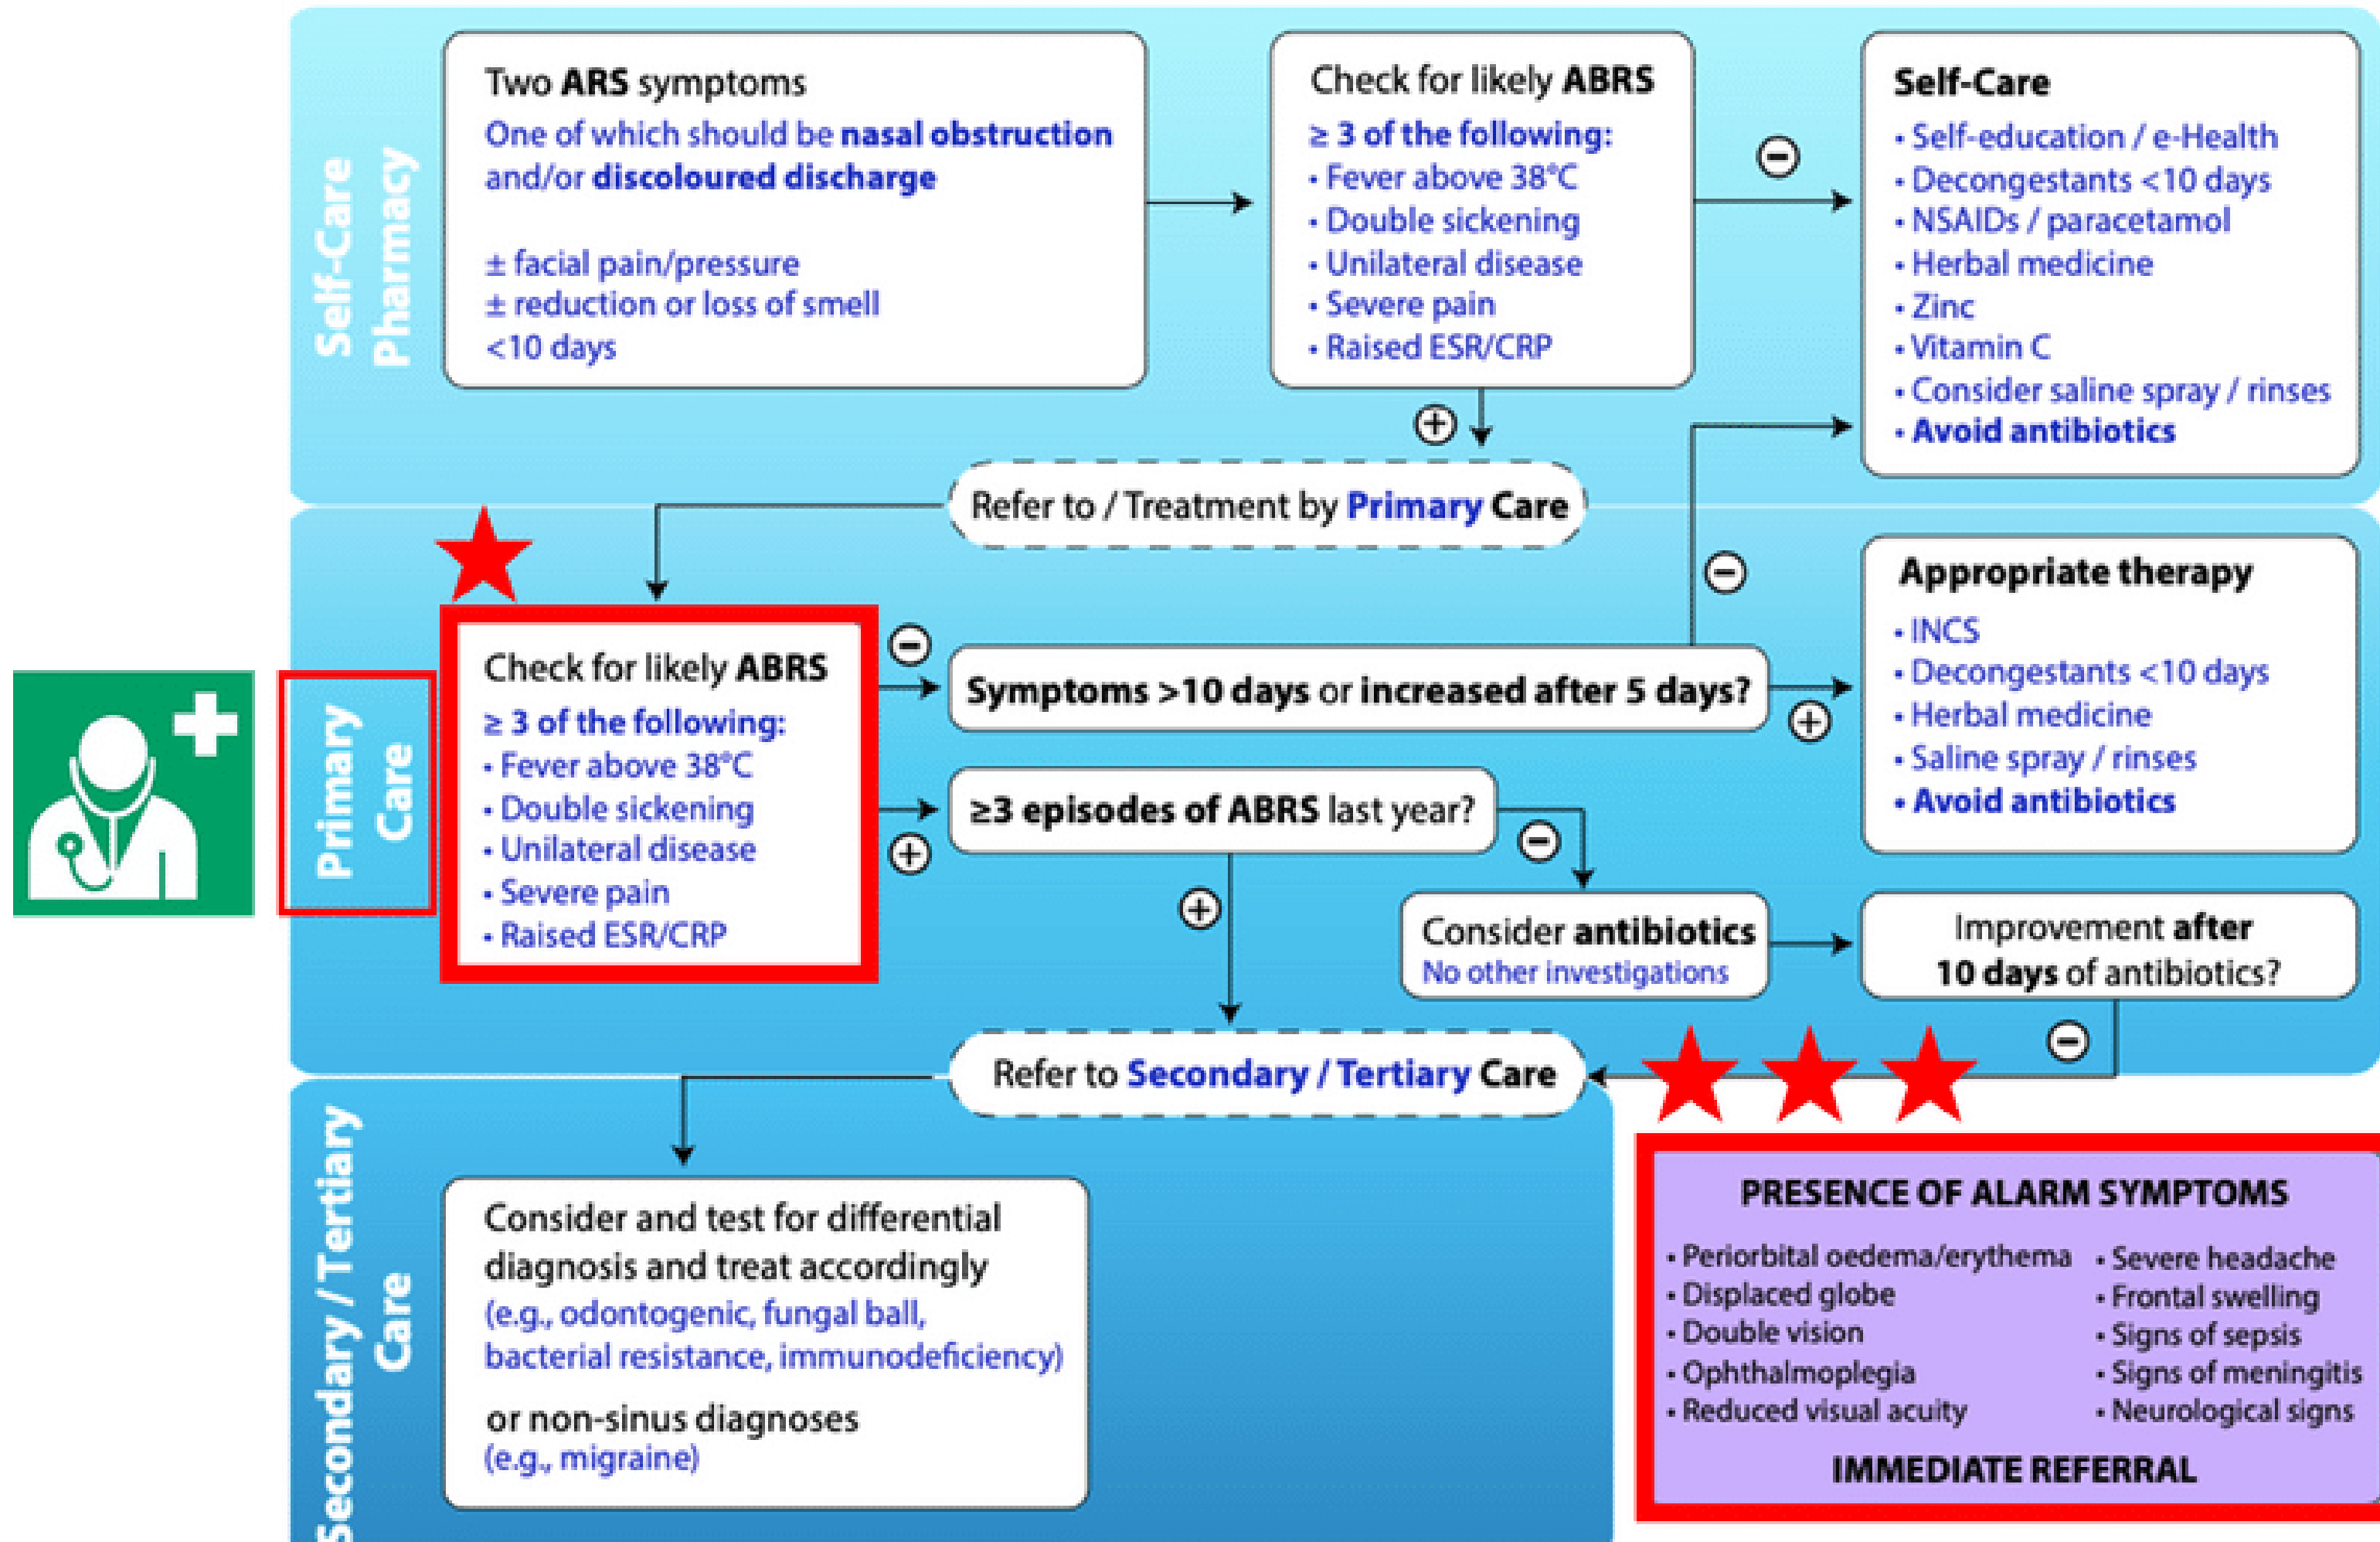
Self-Care Pharmacy

Two ARS symptoms
One of which should be nasal obstruction and/or discoloured discharge

± facial pain/pressure
± reduction or loss of smell
<10 days

Check for likely ABRS
≥ 3 of the following:
• Fever above 38°C
• Double sickening
• Unilateral disease
• Severe pain
• Raised ESR/CRP

Self-Care
• Self-education / e-Health
• Decongestants <10 days
• NSAIDs / paracetamol
• Herbal medicine
• Zinc
• Vitamin C
• Consider saline spray / rinses
• Avoid antibiotics

Refer to / Treatment by Primary Care

Primary Care

Check for likely ABRS
≥ 3 of the following:
• Fever above 38°C
• Double sickening
• Unilateral disease
• Severe pain
• Raised ESR/CRP

Symptoms >10 days or increased after 5 days?

≥3 episodes of ABRS last year?

Appropriate therapy
• INCS
• Decongestants <10 days
• Herbal medicine
• Saline spray / rinses
• Avoid antibiotics

Consider antibiotics
No other investigations

Improvement after 10 days of antibiotics?

Refer to Secondary / Tertiary Care

Secondary / Tertiary Care

Consider and test for differential diagnosis and treat accordingly
(e.g., odontogenic, fungal ball, bacterial resistance, immunodeficiency)
or non-sinus diagnoses
(e.g., migraine)

PRESENCE OF ALARM SYMPTOMS
• Periorbital oedema/erythema
• Displaced globe
• Double vision
• Ophthalmoplegia
• Reduced visual acuity
• Severe headache
• Frontal swelling
• Signs of sepsis
• Signs of meningitis
• Neurological signs
IMMEDIATE REFERRAL